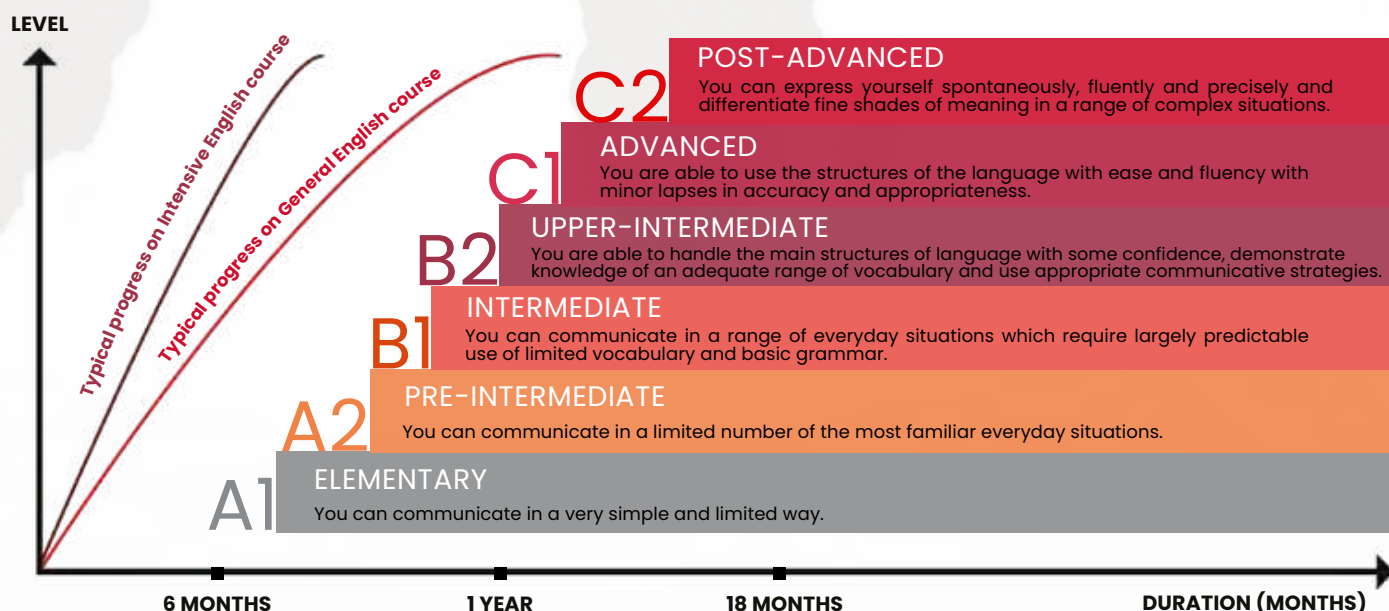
LEVEL

Typical progress on Intensive English course

Typical progress on General English course

C2 POST-ADVANCED
You can express yourself spontaneously, fluently and precisely and differentiate fine shades of meaning in a range of complex situations.

C1 ADVANCED
You are able to use the structures of the language with ease and fluency with minor lapses in accuracy and appropriateness.

B2 UPPER-INTERMEDIATE
You are able to handle the main structures of language with some confidence, demonstrate knowledge of an adequate range of vocabulary and use appropriate communicative strategies.

B1 INTERMEDIATE
You can communicate in a range of everyday situations which require largely predictable use of limited vocabulary and basic grammar.

A2 PRE-INTERMEDIATE
You can communicate in a limited number of the most familiar everyday situations.

A1 ELEMENTARY
You can communicate in a very simple and limited way.

6 MONTHS
1 YEAR
18 MONTHS
DURATION (MONTHS)